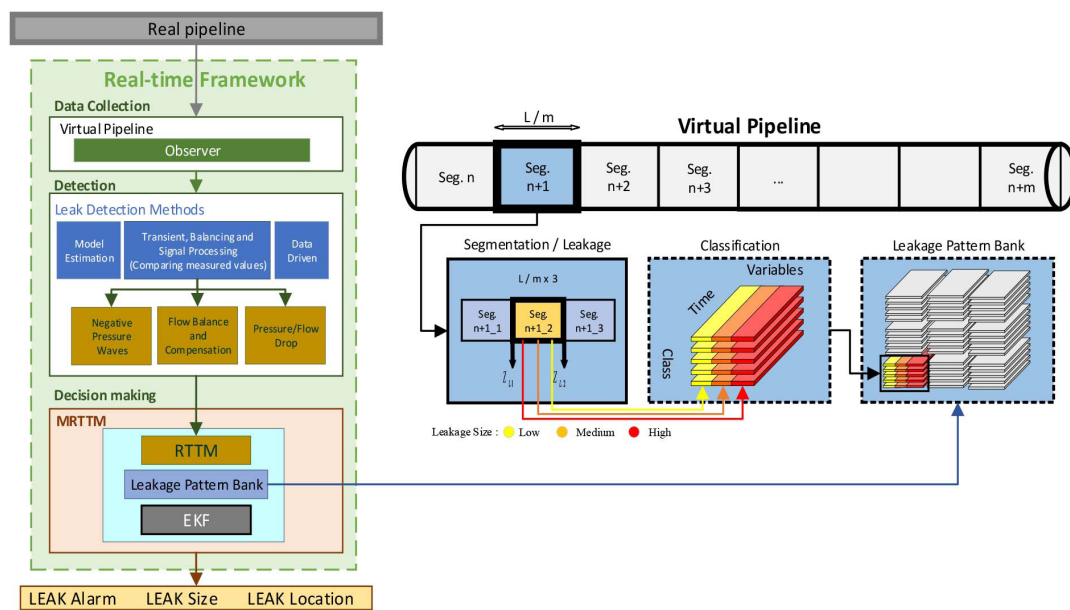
Real pipeline

Real-time Framework

Data Collection

Virtual Pipeline

Observer

Detection

Leak Detection Methods

Model Estimation

Transient, Balancing and Signal Processing (Comparing measured values)

Data Driven

Negative Pressure Waves

Flow Balance and Compensation

Pressure/Flow Drop

Decision making

MRTTM

RTTM

Leakage Pattern Bank

EKF

LEAK Alarm LEAK Size LEAK Location

L / m

Virtual Pipeline

Seg. n

Seg. n+1

Seg. n+2

Seg. n+3

...

Seg. n+m

Segmentation / Leakage

L / m x 3

Seg. n+1_1

Seg. n+1_2

Seg. n+1_3

$Z_{L1}$

$Z_{L1}$

Classification

Variables

Time

Class

Leakage Pattern Bank

Leakage Size : Low Medium High